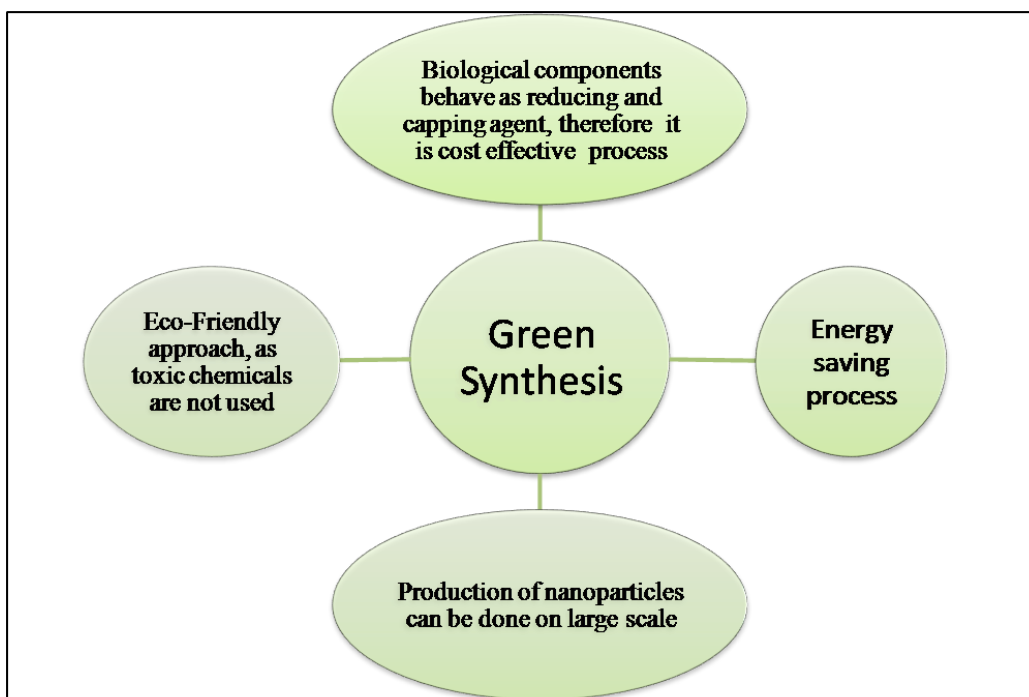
Biological components behave as reducing and capping agent, therefore it is cost effective process

Eco-Friendly approach, as toxic chemicals are not used

Green Synthesis

Energy saving process

Production of nanoparticles can be done on large scale